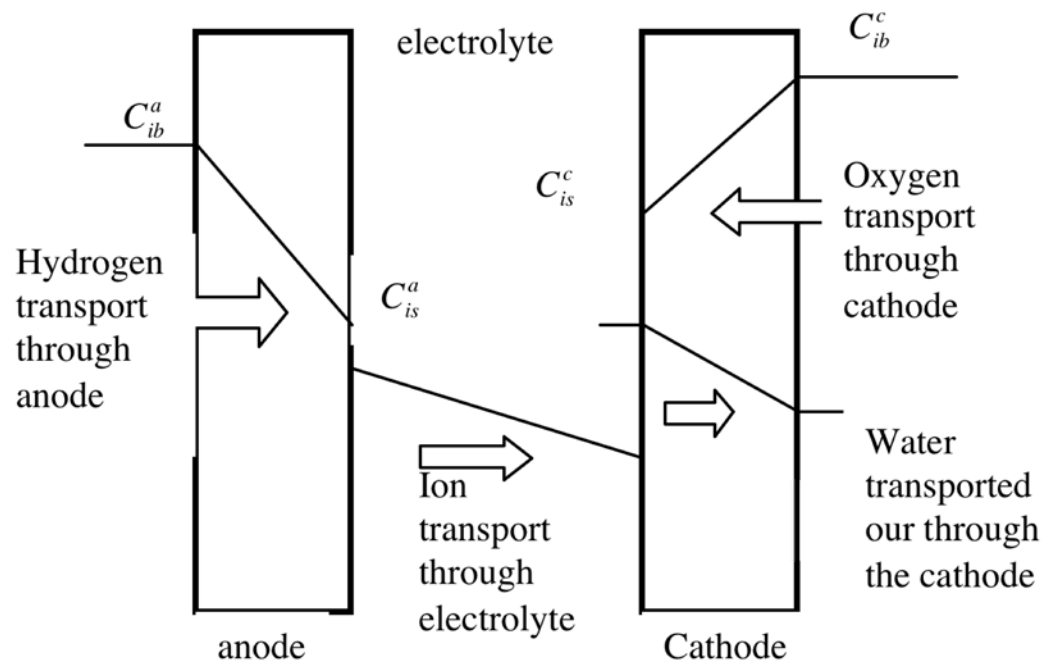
electrolyte

$C_{ib}^{c}$

$C_{ib}^{a}$

$C_{is}^{c}$

Oxygen transport through cathode

Hydrogen transport through anode

$C_{is}^{a}$

Water transported our through the cathode

Ion transport through electrolyte

anode

Cathode